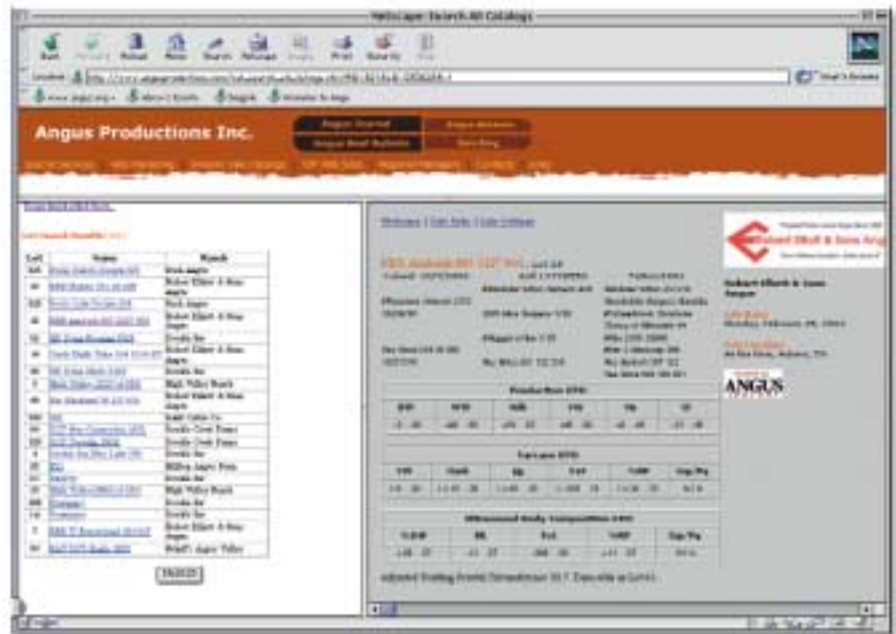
Netscape: Search All Catalogs

Back Forward Reload Home Search Netscape Images Print Security Stop

Location: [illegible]

What's Related

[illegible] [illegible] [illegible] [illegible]

Angus Productions Inc.

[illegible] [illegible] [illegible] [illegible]

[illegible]

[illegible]

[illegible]

| Lot | Name | Ranch |
|---|---|---|
| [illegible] | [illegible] | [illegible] |
| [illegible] | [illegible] | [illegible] |
| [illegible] | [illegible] | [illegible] |
| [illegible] | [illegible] | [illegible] |
| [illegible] | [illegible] | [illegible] |
| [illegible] | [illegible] | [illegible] |
| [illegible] | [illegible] | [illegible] |
| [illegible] | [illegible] | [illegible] |
| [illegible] | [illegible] | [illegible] |
| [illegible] | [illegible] | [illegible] |
| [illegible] | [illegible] | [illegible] |
| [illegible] | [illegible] | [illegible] |
| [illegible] | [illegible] | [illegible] |
| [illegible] | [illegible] | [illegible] |
| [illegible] | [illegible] | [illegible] |
| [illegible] | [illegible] | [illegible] |
| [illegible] | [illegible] | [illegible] |
| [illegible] | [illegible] | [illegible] |
| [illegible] | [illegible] | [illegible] |
| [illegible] | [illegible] | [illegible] |
| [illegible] | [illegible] | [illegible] |

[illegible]

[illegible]

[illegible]

Production EPD

Carcass EPD

Ultrasound Body Composition EPD

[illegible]

Robert Elliott & Sons Angus

Robert Elliott & Sons Angus

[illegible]

ANGUS